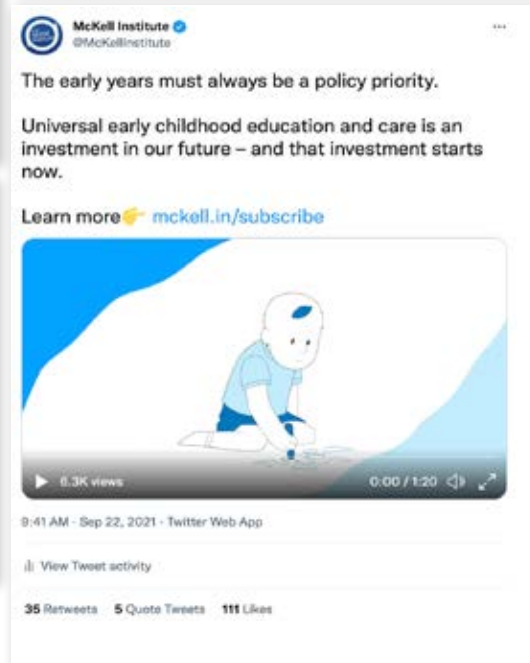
McKell Institute
@McKellInstitute

The early years must always be a policy priority.

Universal early childhood education and care is an investment in our future – and that investment starts now.

Learn more👉 mckell.in/subscribe

6.3K views

0:00 / 1:20

9:41 AM · Sep 22, 2021 · Twitter Web App

View Tweet activity

35 Retweets 5 Quote Tweets 111 Likes